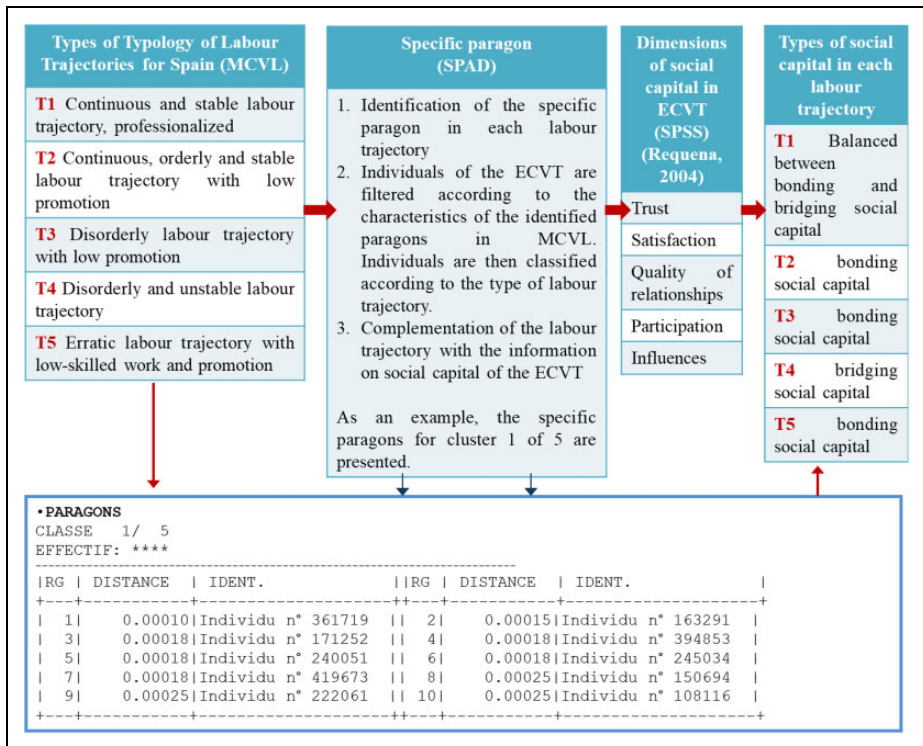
Types of Typology of Labour Trajectories for Spain (MCVL)

T1 Continuous and stable labour trajectory, professionalized

T2 Continuous, orderly and stable labour trajectory with low promotion

T3 Disorderly labour trajectory with low promotion

T4 Disorderly and unstable labour trajectory

T5 Erratic labour trajectory with low-skilled work and promotion

Specific paragon (SPAD)

1. Identification of the specific paragon in each labour trajectory
2. Individuals of the ECVT are filtered according to the characteristics of the identified paragons in MCVL. Individuals are then classified according to the type of labour trajectory.
3. Complementation of the labour trajectory with the information on social capital of the ECVT

As an example, the specific paragons for cluster 1 of 5 are presented.

Dimensions of social capital in ECVT (SPSS) (Requena, 2004)

Trust

Satisfaction

Quality of relationships

Participation

Influences

Types of social capital in each labour trajectory

T1 Balanced between bonding and bridging social capital

T2 bonding social capital

T3 bonding social capital

T4 bridging social capital

T5 bonding social capital

•PARAGONS
CLASSE 1/ 5
EFFECTIF: ****

| RG | DISTANCE | IDENT. | RG | DISTANCE | IDENT. |
|---|---|---|---|---|---|
| 1 | 0.00010 | Individu n° 361719 | 2 | 0.00015 | Individu n° 163291 |
| 3 | 0.00018 | Individu n° 171252 | 4 | 0.00018 | Individu n° 394853 |
| 5 | 0.00018 | Individu n° 240051 | 6 | 0.00018 | Individu n° 245034 |
| 7 | 0.00018 | Individu n° 419673 | 8 | 0.00025 | Individu n° 150694 |
| 9 | 0.00025 | Individu n° 222061 | 10 | 0.00025 | Individu n° 108116 |